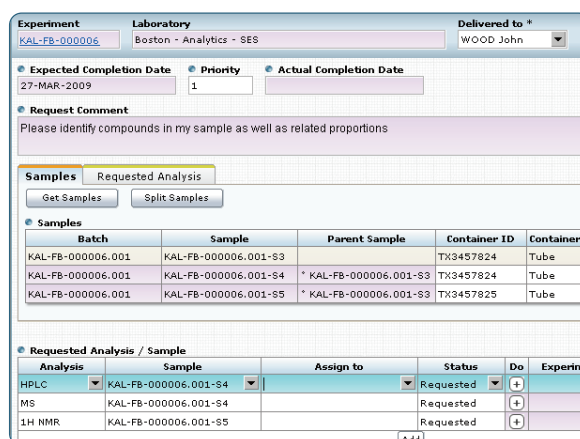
Experiment
KAL-FB-000006

Laboratory
Boston - Analytics - SES

Delivered to *
WOOD John

Expected Completion Date
27-MAR-2009

Priority
1

Actual Completion Date

Request Comment
Please identify compounds in my sample as well as related proportions

Samples
Requested Analysis

Get Samples
Split Samples

Samples

| Batch | Sample | Parent Sample | Container ID | Container |
|---|---|---|---|---|
| KAL-FB-000006.001 | KAL-FB-000006.001-S3 | | TX3457824 | Tube |
| KAL-FB-000006.001 | KAL-FB-000006.001-S4 | ° KAL-FB-000006.001-S3 | TX3457824 | Tube |
| KAL-FB-000006.001 | KAL-FB-000006.001-S5 | ° KAL-FB-000006.001-S3 | TX3457825 | Tube |

Requested Analysis / Sample

| Analysis | Sample | Assign to | Status | Do | Experin |
|---|---|---|---|---|---|
| HPLC | KAL-FB-000006.001-S4 | | Requested | + | |
| MS | KAL-FB-000006.001-S4 | | Requested | + | |
| 1H NMR | KAL-FB-000006.001-S5 | | Requested | + | |

Add